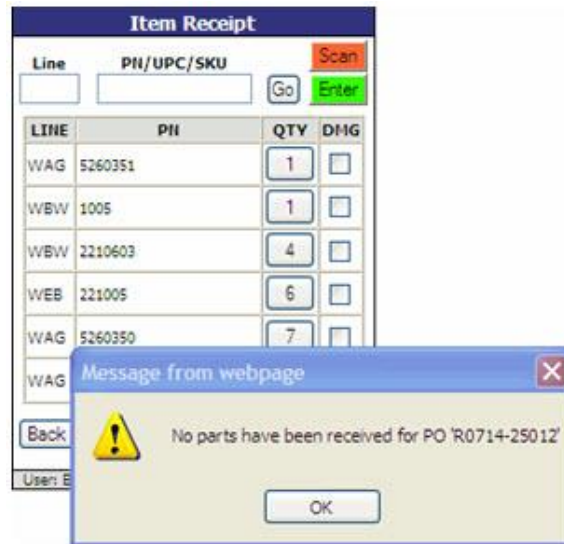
Item Receipt

Line

PN/UPC/SKU

Scan

Go

Enter

| LINE | PN | QTY | DMG |
|---|---|---|---|
| WAG | 5260351 | 1 | |
| WBW | 1005 | 1 | |
| WBW | 2210603 | 4 | |
| WEB | 221005 | 6 | |
| WAG | 5260350 | 7 | |
| WAG | | | |

Back

User: E

Message from webpage

No parts have been received for PO 'R0714-25012'

OK